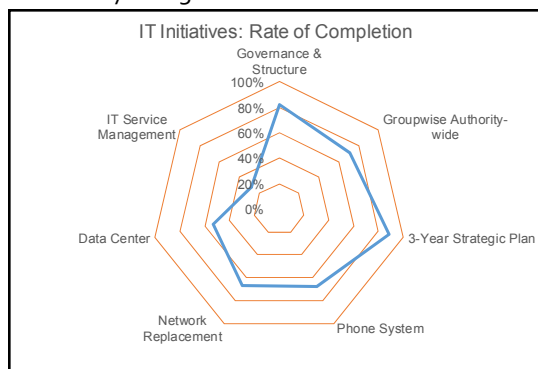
IT Initiatives: Rate of Completion

Governance & Structure

100%
80%
60%
40%
20%
0%

Groupwise Authority-wide

3-Year Strategic Plan

Phone System

Network Replacement

Data Center

IT Service Management